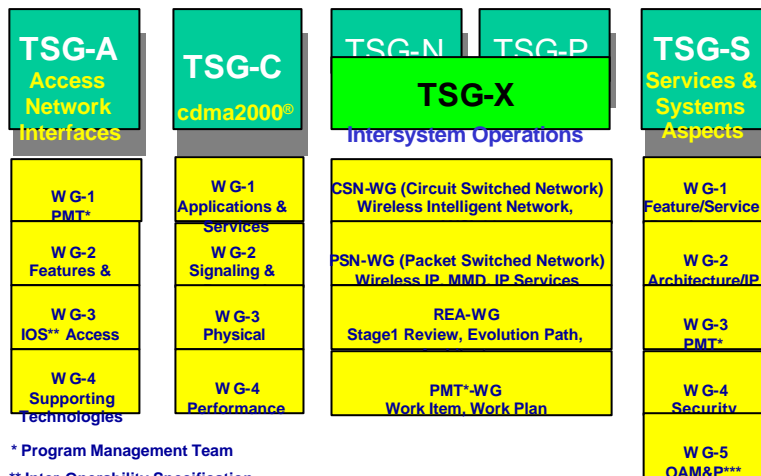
TSG-A
Access Network Interfaces

TSG-C
cdma2000®

TSG-N

TSG-P

TSG-X
Intersystem Operations

TSG-S
Services & Systems Aspects

W G-1
PMT*

W G-2
Features &

W G-3
IOS** Access

W G-4
Supporting Technologies

W G-1
Applications & Services

W G-2
Signaling &

W G-3
Physical

W G-4
Performance

CSN-WG (Circuit Switched Network)
Wireless Intelligent Network,

PSN-WG (Packet Switched Network)
Wireless IP, MMD, IP Services

REA-WG
Stage1 Review, Evolution Path,

PMT*-WG
Work Item, Work Plan

W G-1
Feature/Service

W G-2
Architecture/IP

W G-3
PMT*

W G-4
Security

W G-5
OAM&P***

* Program Management Team

** Inter-Operability Specification